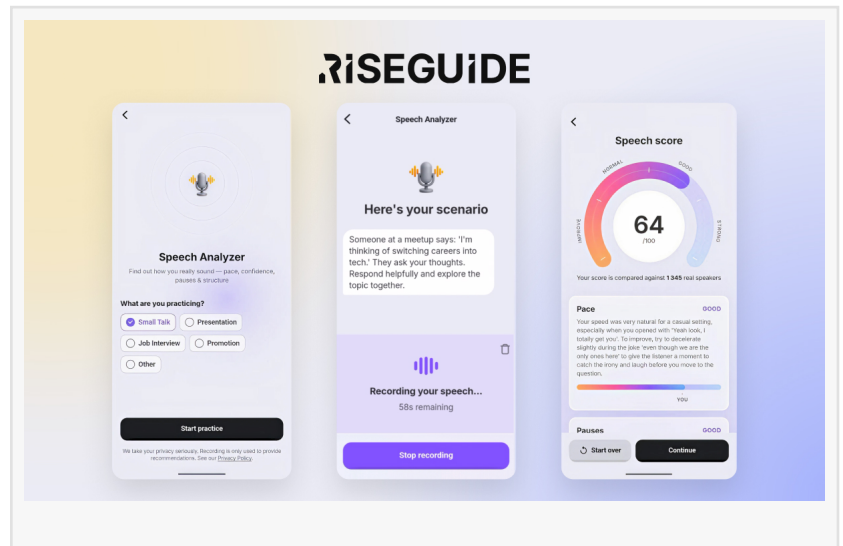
RISEGUIDE

Speech Analyzer

Find out how you really sound — pace, confidence, pauses & structure

What are you practicing?

Small Talk

Presentation

Job Interview

Promotion

Other

Start practice

We take your privacy seriously. Recording is only used to provide recommendations. See our Privacy Policy.

Speech Analyzer

Here's your scenario

Someone at a meetup says: 'I'm thinking of switching careers into tech.' They ask your thoughts. Respond helpfully and explore the topic together.

Recording your speech...

58s remaining

Stop recording

Speech score

IMPROVE

NORMAL

GOOD

STRONG

64

/100

Your score is compared against 1 345 real speakers

Pace

GOOD

Your speed was very natural for a casual setting, especially when you opened with 'Yeah look, I totally get you'. To improve, try to decelerate slightly during the joke 'even though we are the only ones here' to give the listener a moment to catch the irony and laugh before you move to the question.

YOU

Pauses

GOOD

Start over

Continue